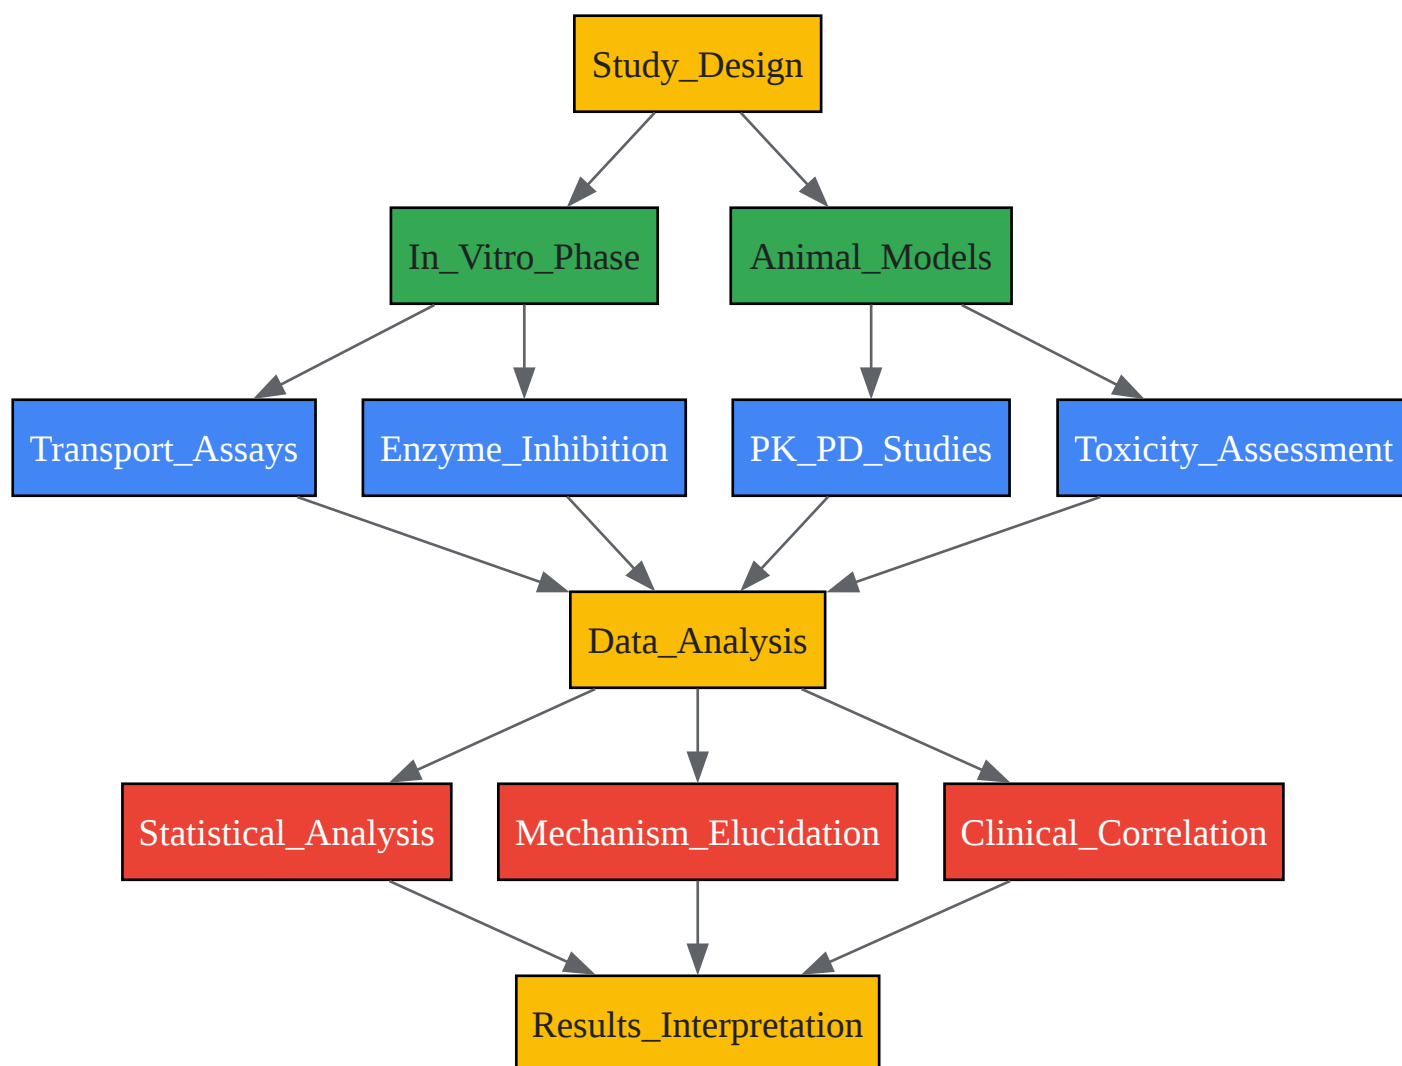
Study_Design

In_Vitro_Phase

Animal_Models

Transport_Assays

Enzyme_Inhibition

PK_PD_Studies

Toxicity_Assessment

Data_Analysis

Statistical_Analysis

Mechanism_Elucidation

Clinical_Correlation

Results_Interpretation